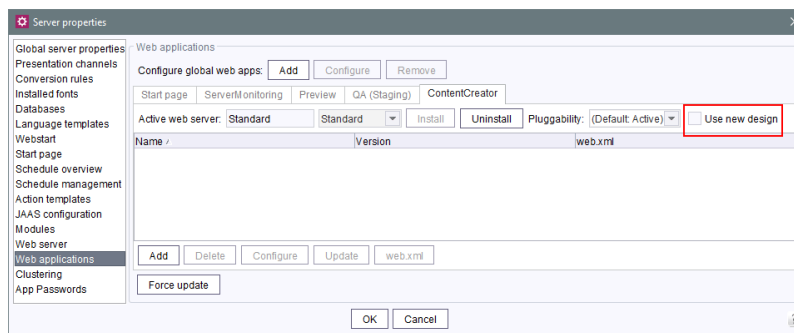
Server properties

Global server properties
Presentation channels
Conversion rules
Installed fonts
Databases
Language templates
Webstart
Start page
Schedule overview
Schedule management
Action templates
JAAS configuration
Modules
Web server
Web applications
Clustering
App Passwords

Web applications

Configure global web apps: Add Configure Remove

Start page ServerMonitoring Preview QA (Staging) ContentCreator

Active web server: Standard Standard Install Uninstall Pluggability: (Default: Active) Use new design

| Name / | Version | web.xml |
|---|---|---|

Add Delete Configure Update web.xml

Force update

OK Cancel